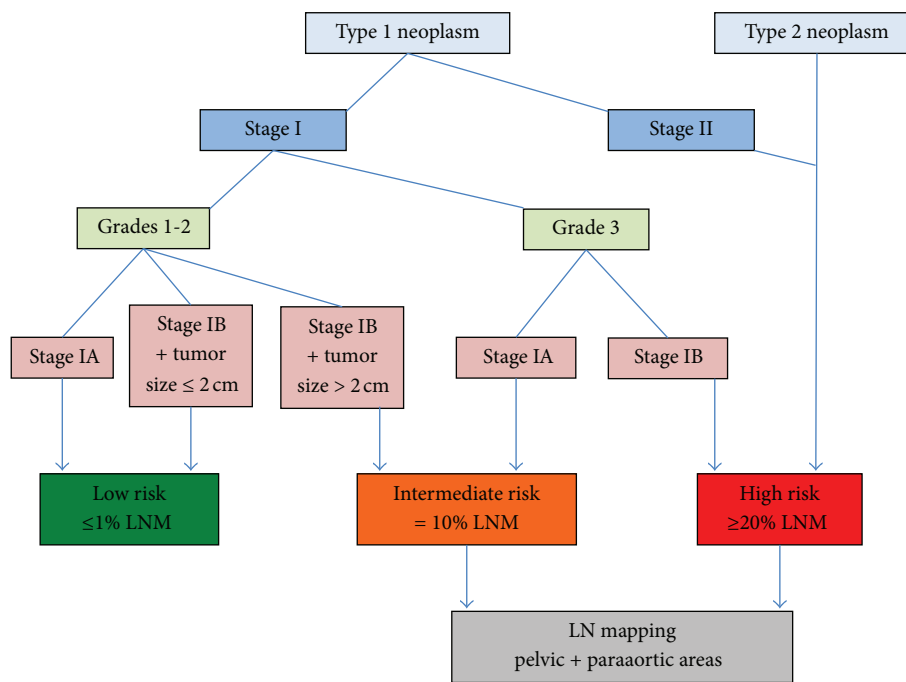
Type 1 neoplasm

Type 2 neoplasm

Stage I

Stage II

Grades 1-2

Grade 3

Stage IA

Stage IB + tumor size $\leq 2$ cm

Stage IB + tumor size $> 2$ cm

Stage IA

Stage IB

Low risk $\leq 1\%$ LNM

Intermediate risk $= 10\%$ LNM

High risk $\geq 20\%$ LNM

LN mapping pelvic + paraaortic areas